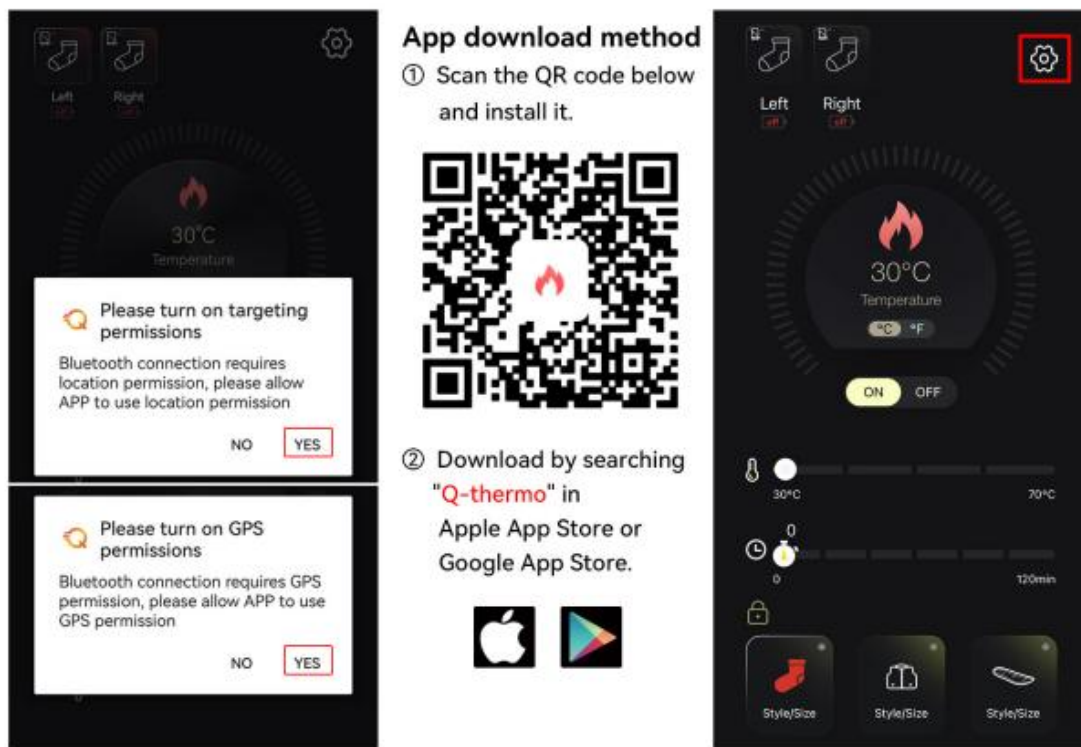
Left
Right
off
off
30°C
Temperature

Please turn on targeting permissions
Bluetooth connection requires location permission, please allow APP to use location permission
NO YES

Please turn on GPS permissions
Bluetooth connection requires GPS permission, please allow APP to use GPS permission
NO YES

App download method
① Scan the QR code below and install it.

② Download by searching "Q-thermo" in Apple App Store or Google App Store.

Left
Right
off
off
30°C
Temperature
°C °F
ON OFF
30°C
70°C
0
0
120min
Style/Size
Style/Size
Style/Size